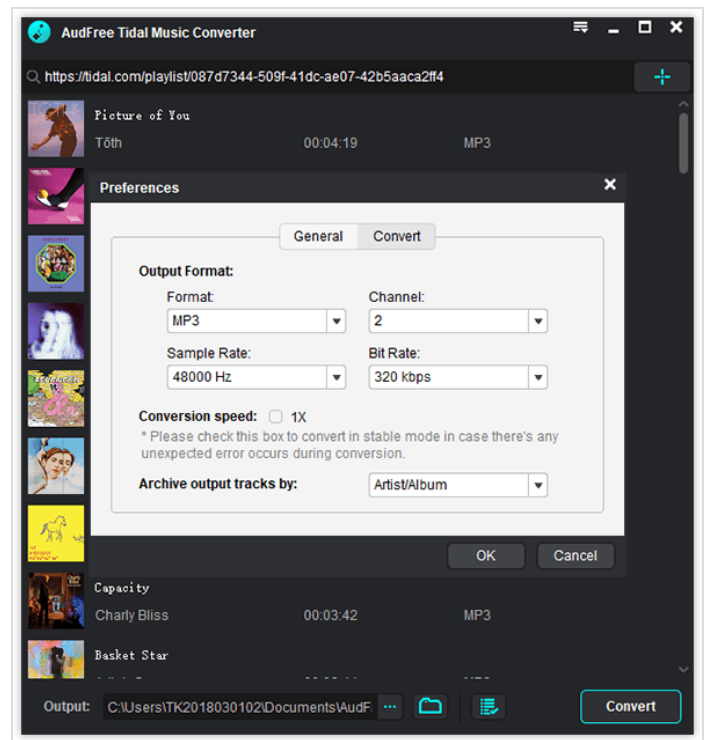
AudFree Tidal Music Converter

https://tidal.com/playlist/087d7344-509f-41dc-ae07-42b5aaca2ff4

Picture of You
Tōth 00:04:19 MP3

Preferences

General Convert

Output Format:

Format:
MP3

Channel:
2

Sample Rate:
48000 Hz

Bit Rate:
320 kbps

Conversion speed: 1X

* Please check this box to convert in stable mode in case there's any unexpected error occurs during conversion.

Archive output tracks by: Artist/Album

OK Cancel

Capacity
Charly Bliss 00:03:42 MP3

Basket Star

Output: C:\Users\TK2018030102\Documents\AudF

Convert